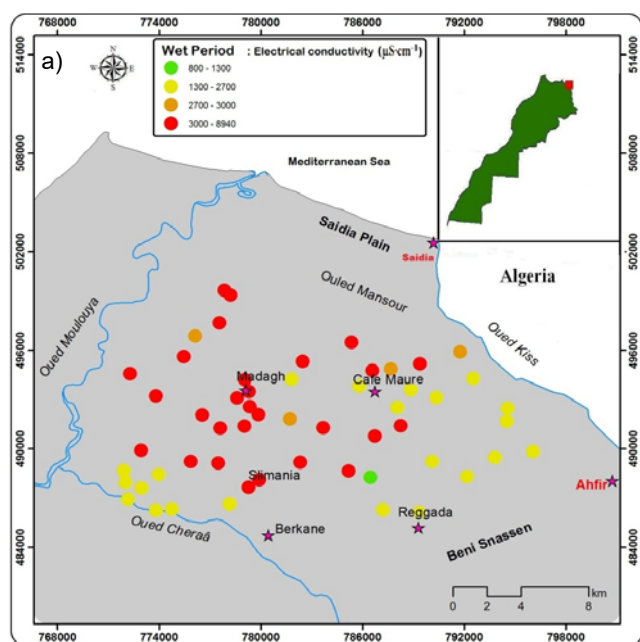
768000 774000 780000 786000 792000 798000

a)

N
W E
S

Wet Period : Electrical conductivity ($\mu S \cdot cm^{-1}$)
800 - 1300
1300 - 2700
2700 - 3000
3000 - 8940

514000
508000
502000
496000
490000
484000

Mediterranean Sea

Saidia Plain

Saidia

Algeria

Ouled Mansour

Oued Kiss

Oued Moulouya

Madagh

Cafe Maure

Slimania

Ahfir

Reggada

Berkane

Oued Cheraâ

Beni Snassen

km
0 2 4 8

768000 774000 780000 786000 792000 798000